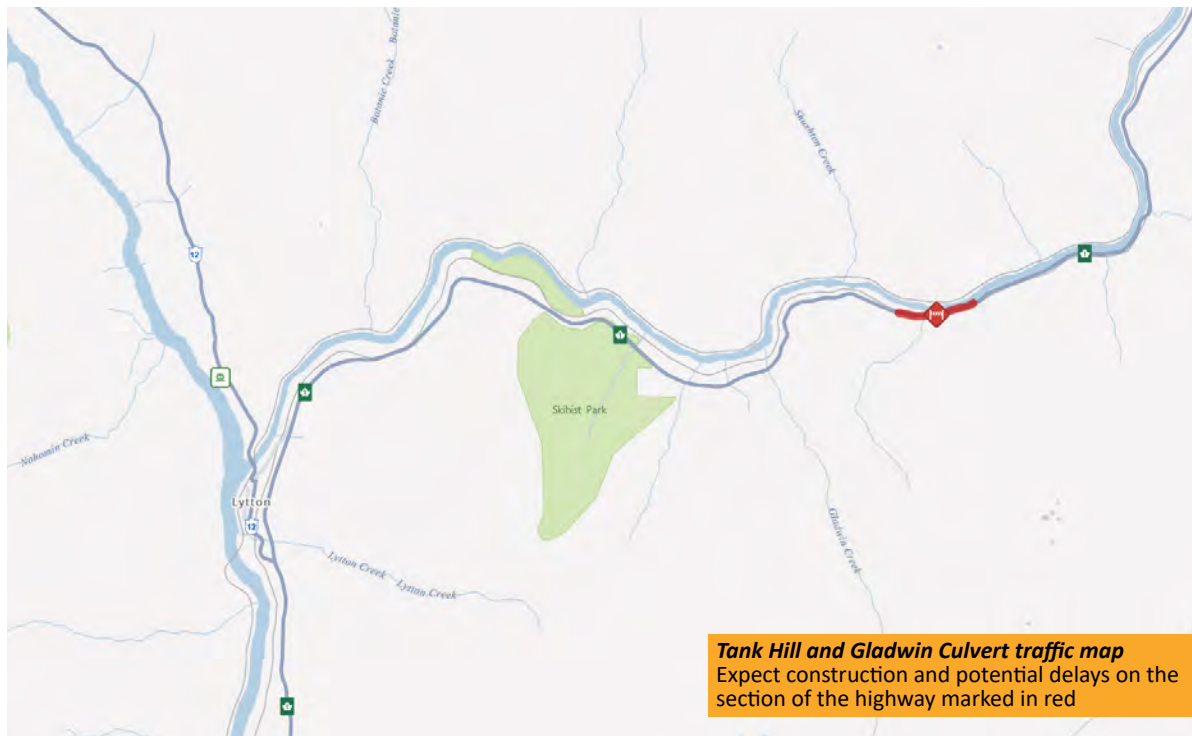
Botanie Creek
Botanie
Shouhom Creek
12
Nohomin Creek
Lytton
12
Skihist Park
Lytton Creek
Lytton Creek
Gladwin Creek

***Tank Hill and Gladwin Culvert traffic map***
Expect construction and potential delays on the section of the highway marked in red